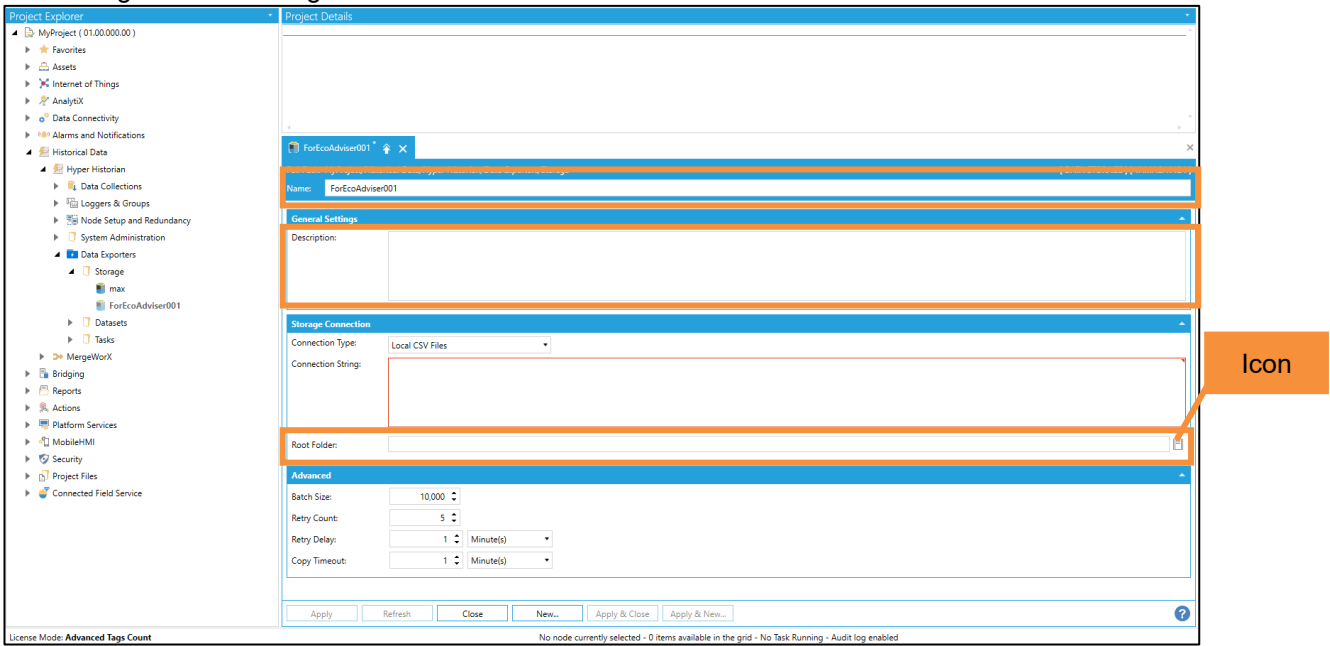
Project Explorer

MyProject ( 01.00.000.00 )
Favorites
Assets
Internet of Things
AnalytiX
Data Connectivity
Alarms and Notifications
Historical Data
Hyper Historian
Data Collections
Loggers & Groups
Node Setup and Redundancy
System Administration
Data Exporters
Storage
max
ForEcoAdviser001
Datasets
Tasks
MergeWorX
Bridging
Reports
Actions
Platform Services
MobileHMI
Security
Project Files
Connected Field Service

Project Details

ForEcoAdviser001 *

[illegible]

Name: ForEcoAdviser001

General Settings

Description:

Storage Connection

Connection Type: Local CSV Files

Connection String:

Icon

Root Folder:

Advanced

Batch Size: 10,000

Retry Count: 5

Retry Delay: 1 Minute(s)

Copy Timeout: 1 Minute(s)

Apply Refresh Close New... Apply & Close Apply & New...

License Mode: Advanced Tags Count

No node currently selected - 0 items available in the grid - No Task Running - Audit log enabled